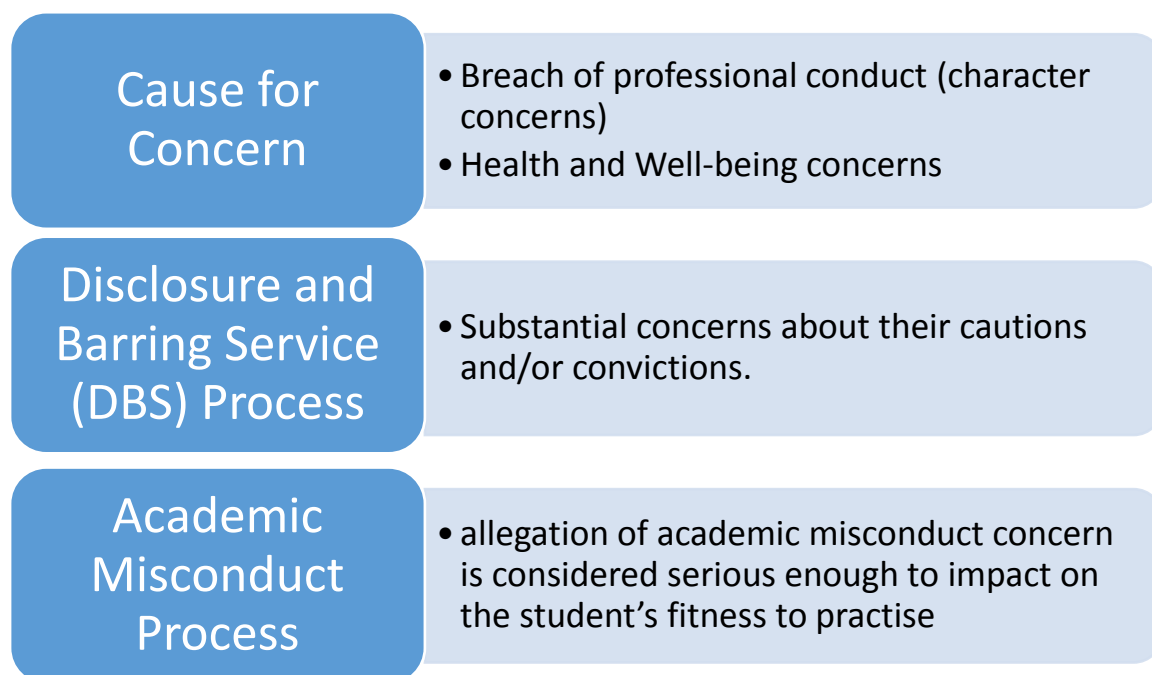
Cause for Concern

• Breach of professional conduct (character concerns)
• Health and Well-being concerns

Disclosure and Barring Service (DBS) Process

• Substantial concerns about their cautions and/or convictions.

Academic Misconduct Process

• allegation of academic misconduct concern is considered serious enough to impact on the student’s fitness to practise